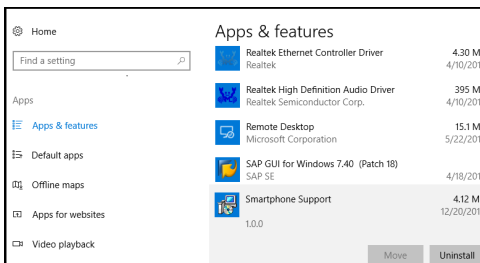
Home

Find a setting

Apps

Apps & features

Default apps

Offline maps

Apps for websites

Video playback

Apps & features

Realtek Ethernet Controller Driver
Realtek
4.30 M
4/10/201

Realtek High Definition Audio Driver
Realtek Semiconductor Corp.
395 M
4/10/201

Remote Desktop
Microsoft Corporation
15.1 M
5/22/201

SAP GUI for Windows 7.40 (Patch 18)
SAP SE
4/18/201

Smartphone Support
1.0.0
4.12 M
12/20/201

Move
Uninstall